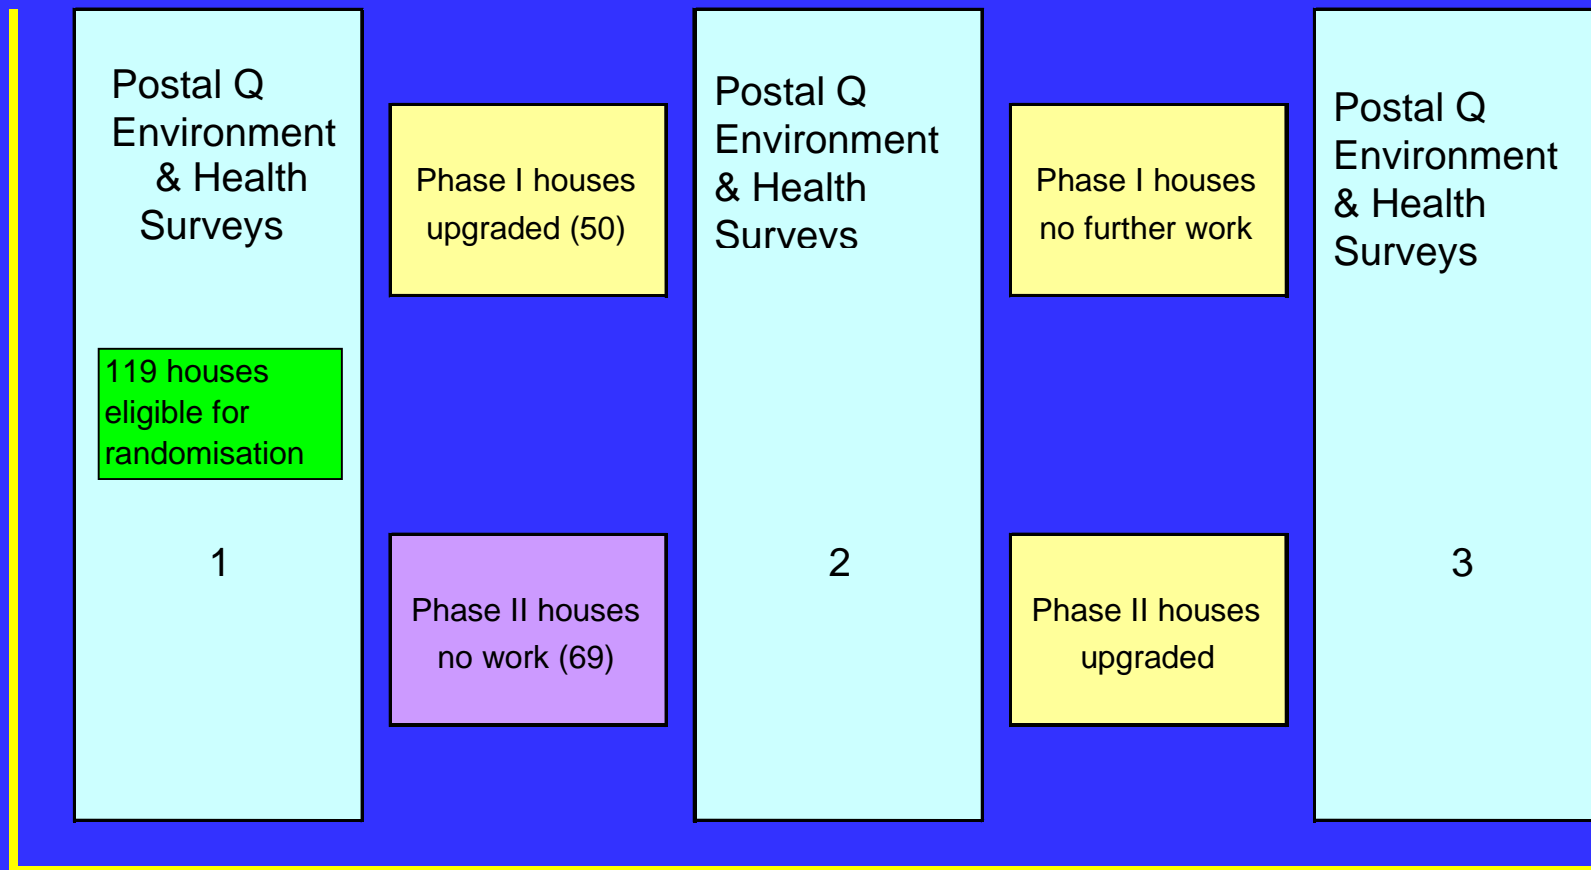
Postal Q Environment & Health Surveys

119 houses eligible for randomisation

1

Phase I houses upgraded (50)

Phase II houses no work (69)

Postal Q Environment & Health Surveys

2

Phase I houses no further work

Phase II houses upgraded

Postal Q Environment & Health Surveys

3